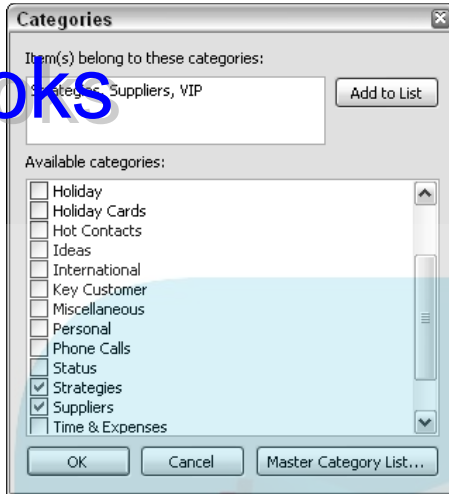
Categories

Item(s) belong to these categories:

Strategies, Suppliers, VIP

oks

Add to List

Available categories:

Holiday
Holiday Cards
Hot Contacts
Ideas
International
Key Customer
Miscellaneous
Personal
Phone Calls
Status
Strategies
Suppliers
Time & Expenses

OK

Cancel

Master Category List...